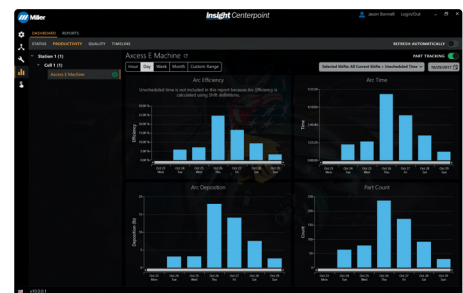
Miller

Insight Centerpoint

Jason Bennett Logout

DASHBOARD REPORTS

STATUS PRODUCTIVITY QUALITY TIMELINE

REFRESH AUTOMATICALLY

Station 1 (1)

Cell 1 (1)

Axcess E Machine

Axcess E Machine

PART TRACKING

Hour Day Week Month Custom Range

Selected Shifts: All Current Shifts + Unscheduled Time

Arc Efficiency

Unscheduled time is not included in this report because Arc Efficiency is calculated using Shift definitions.

Efficiency

Arc Time

Time

Arc Deposition

Deposition (lb)

Part Count

Count

v10.0.0.1